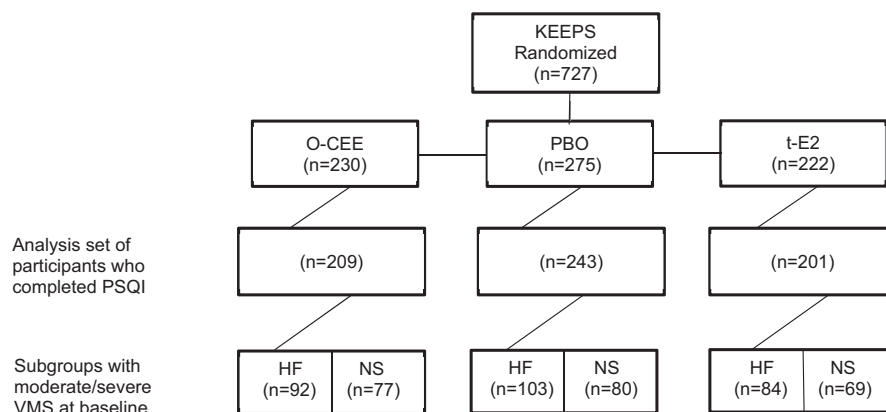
KEEPS Randomized (n=727)

O-CEE (n=230)

PBO (n=275)

t-E2 (n=222)

Analysis set of participants who completed PSQI

(n=209)

(n=243)

(n=201)

Subgroups with moderate/severe VMS at baseline

HF (n=92)

NS (n=77)

HF (n=103)

NS (n=80)

HF (n=84)

NS (n=69)